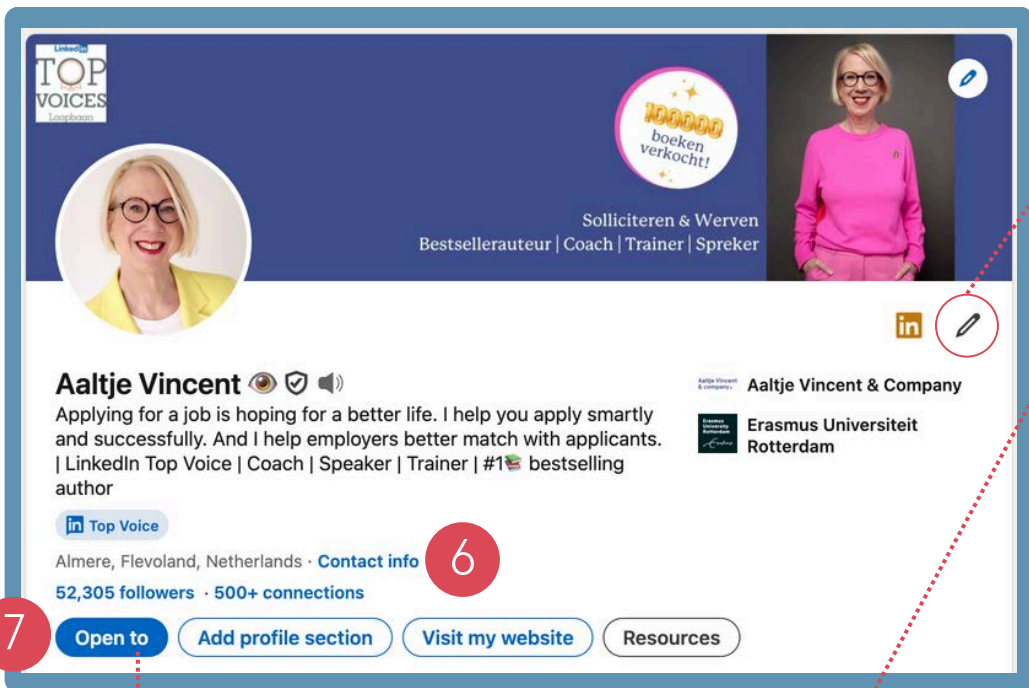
LinkedIn TOP VOICES Loopbaan

100000 boeken verkocht!

Solliciteren & Werven
Bestsellerauteur | Coach | Trainer | Spreker

in

Aaltje Vincent 👁 🛡 🔈

Applying for a job is hoping for a better life. I help you apply smartly and successfully. And I help employers better match with applicants. | LinkedIn Top Voice | Coach | Speaker | Trainer | #1📚 bestselling author

in Top Voice

Almere, Flevoland, Netherlands · Contact info

6

52,305 followers · 500+ connections

7

Open to

Add profile section

Visit my website

Resources

Aaltje Vincent & Company

Erasmus Universiteit Rotterdam